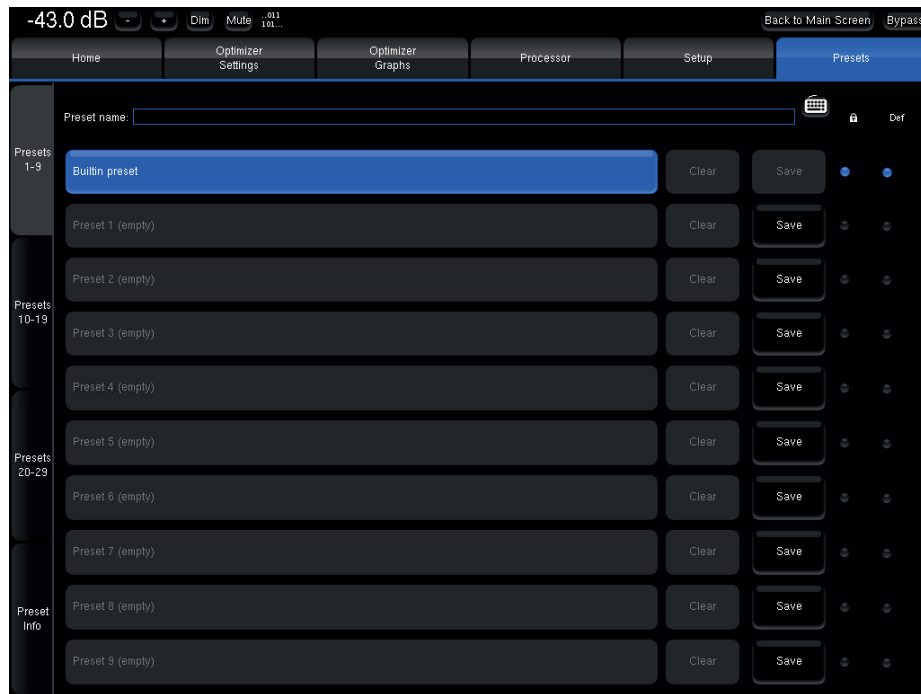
-43.0 dB - + Dim Mute .011 101...

Back to Main Screen Bypass

Home

Optimizer Settings

Optimizer Graphs

Processor

Setup

Presets

Presets 1-9

Presets 10-19

Presets 20-29

Preset Info

Preset name:

Def

| | | | | |
|---|---|---|---|---|
| Builtin preset | Clear | Save | | |
| Preset 1 (empty) | Clear | Save | | |
| Preset 2 (empty) | Clear | Save | | |
| Preset 3 (empty) | Clear | Save | | |
| Preset 4 (empty) | Clear | Save | | |
| Preset 5 (empty) | Clear | Save | | |
| Preset 6 (empty) | Clear | Save | | |
| Preset 7 (empty) | Clear | Save | | |
| Preset 8 (empty) | Clear | Save | | |
| Preset 9 (empty) | Clear | Save | | |